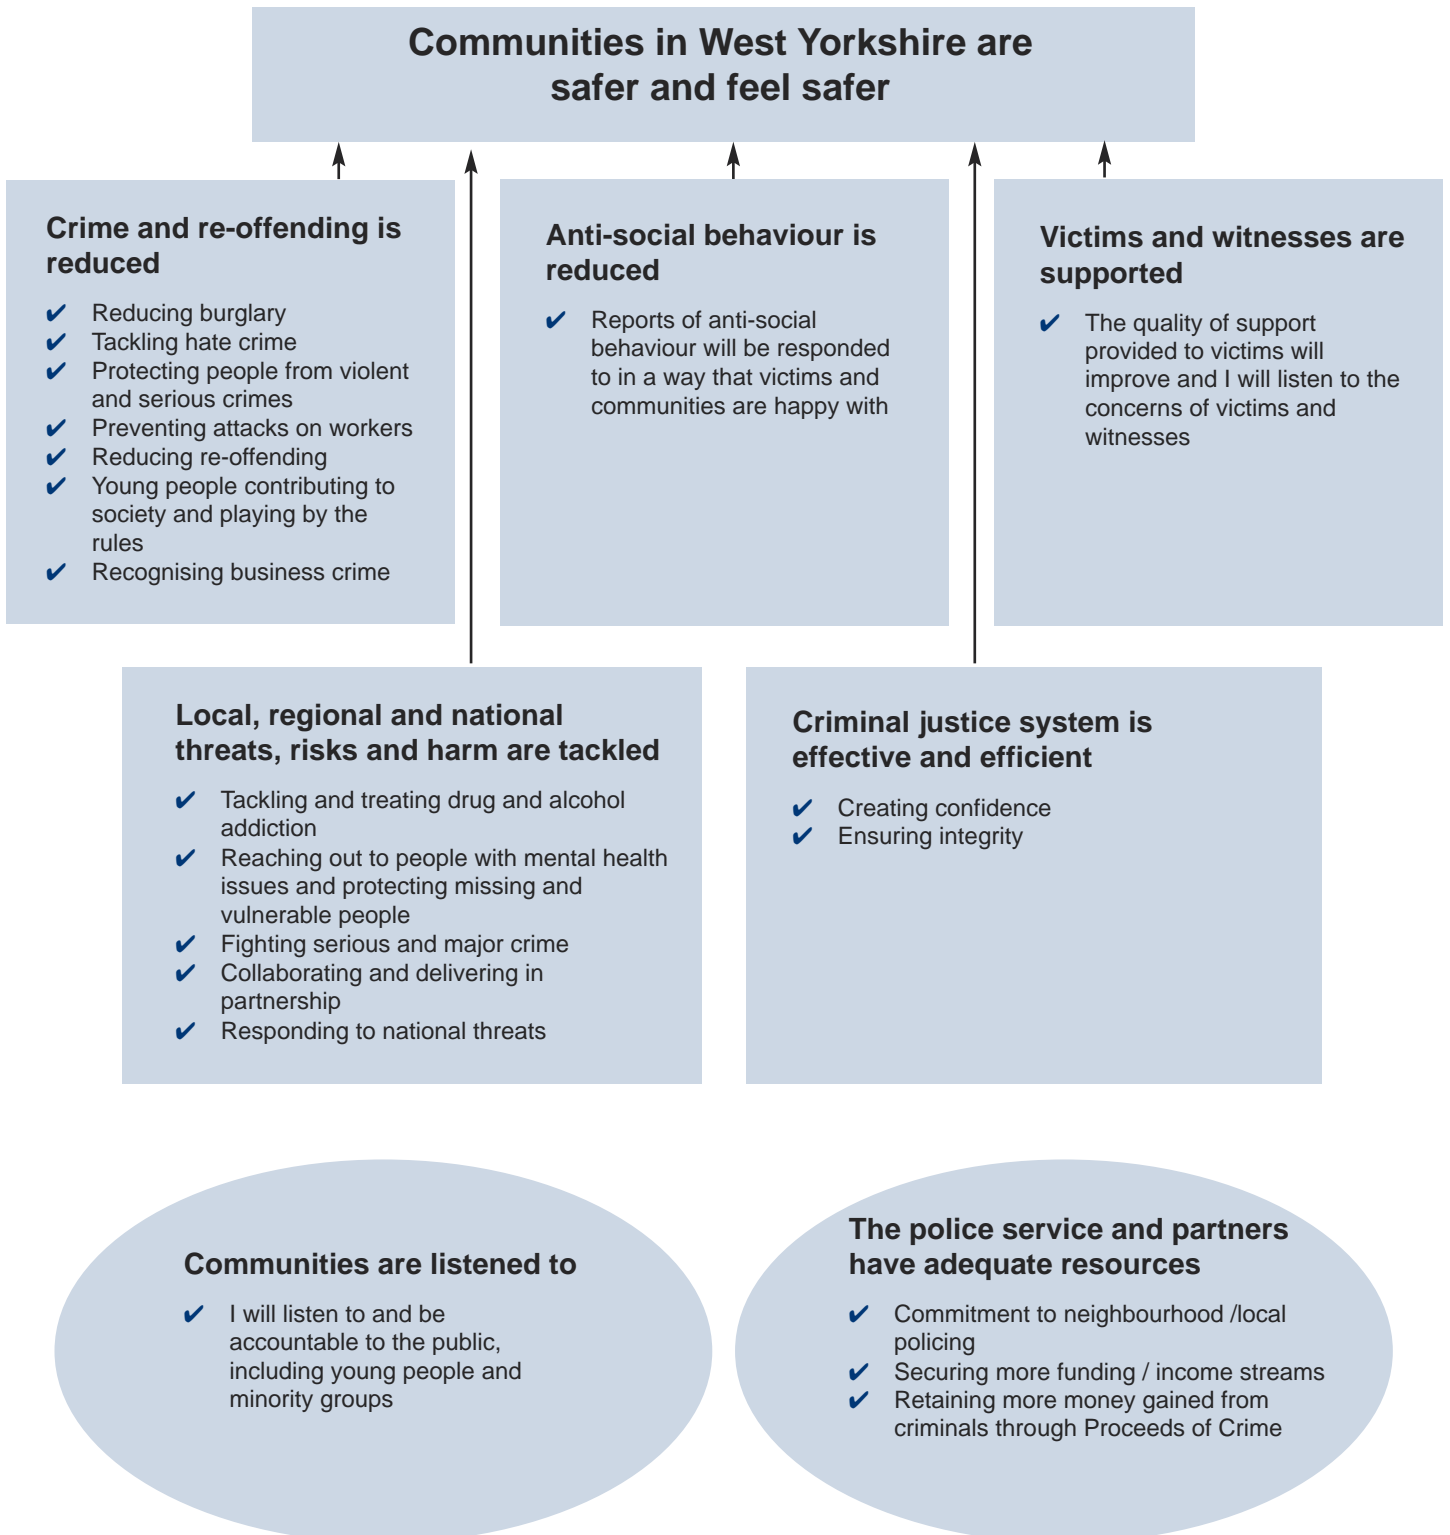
Communities in West Yorkshire are safer and feel safer

Crime and re-offending is reduced

✔ Reducing burglary
✔ Tackling hate crime
✔ Protecting people from violent and serious crimes
✔ Preventing attacks on workers
✔ Reducing re-offending
✔ Young people contributing to society and playing by the rules
✔ Recognising business crime

Anti-social behaviour is reduced

✔ Reports of anti-social behaviour will be responded to in a way that victims and communities are happy with

Victims and witnesses are supported

✔ The quality of support provided to victims will improve and I will listen to the concerns of victims and witnesses

Local, regional and national threats, risks and harm are tackled

✔ Tackling and treating drug and alcohol addiction
✔ Reaching out to people with mental health issues and protecting missing and vulnerable people
✔ Fighting serious and major crime
✔ Collaborating and delivering in partnership
✔ Responding to national threats

Criminal justice system is effective and efficient

✔ Creating confidence
✔ Ensuring integrity

Communities are listened to

✔ I will listen to and be accountable to the public, including young people and minority groups

The police service and partners have adequate resources

✔ Commitment to neighbourhood /local policing
✔ Securing more funding / income streams
✔ Retaining more money gained from criminals through Proceeds of Crime